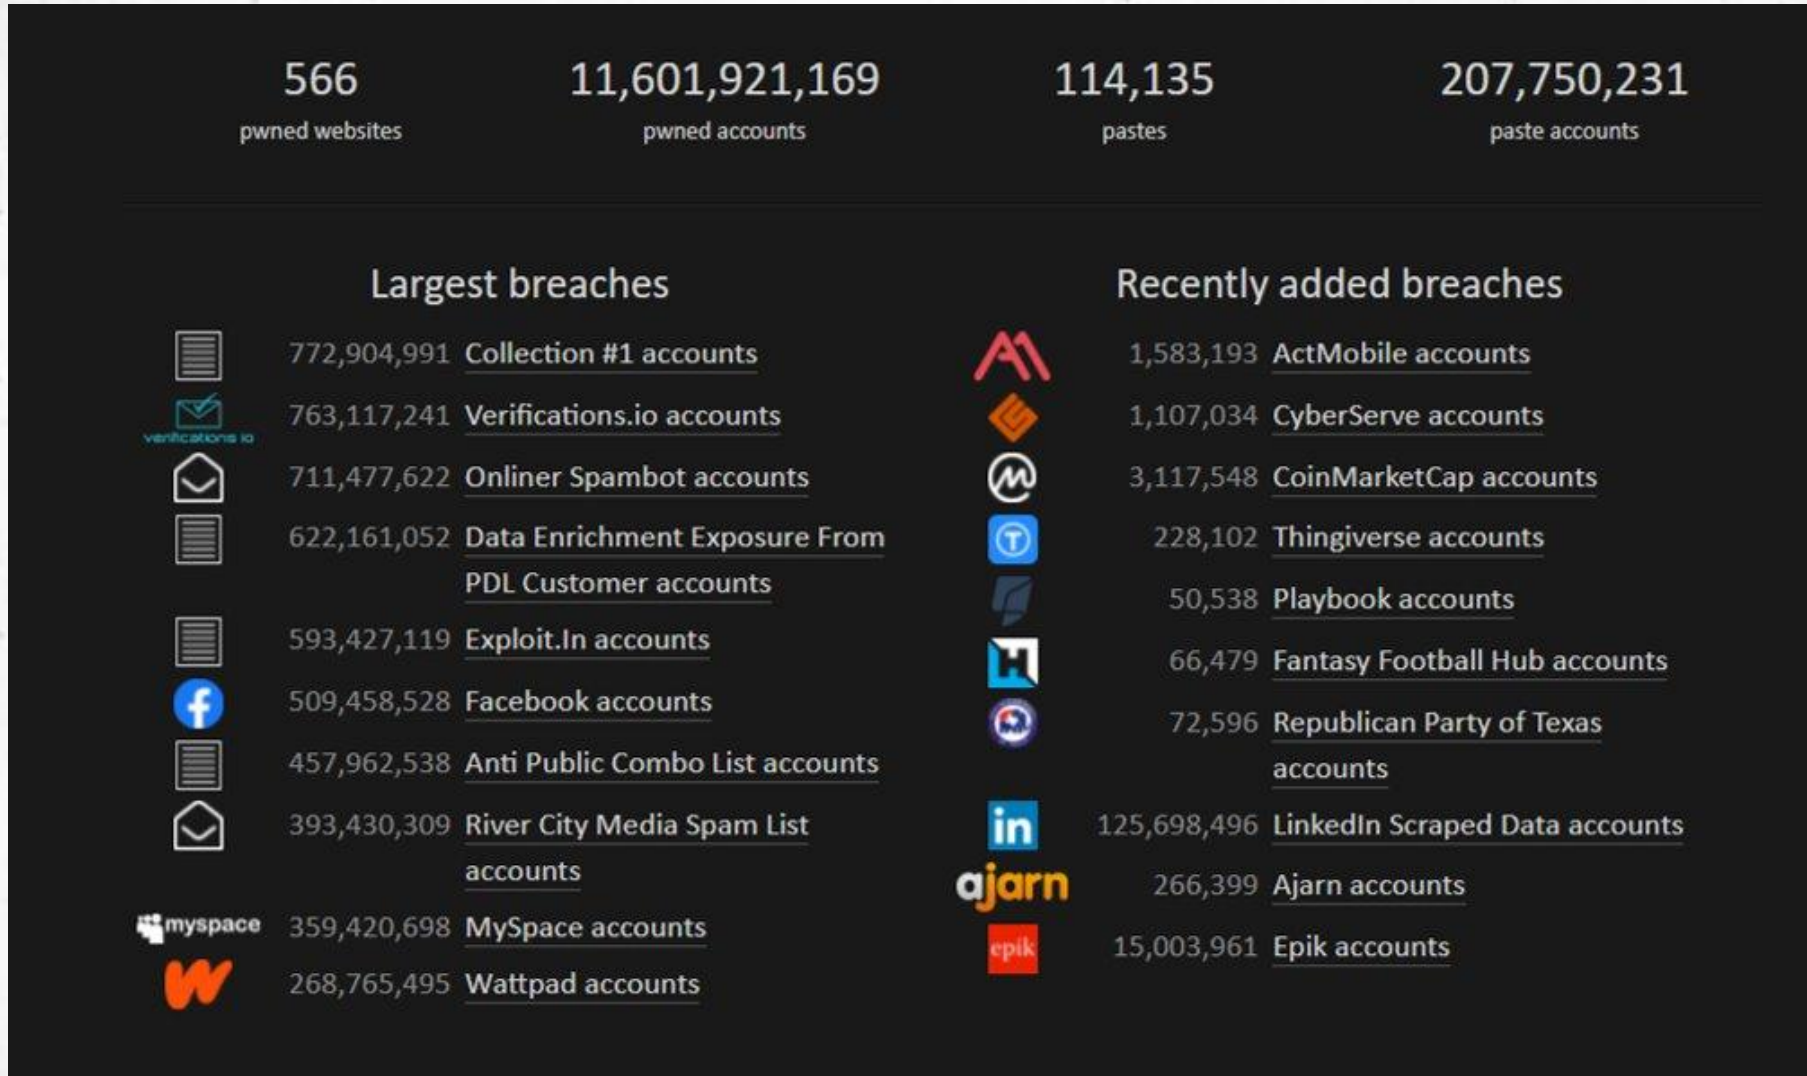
566
pwned websites

11,601,921,169
pwned accounts

114,135
pastes

207,750,231
paste accounts

Largest breaches

verifications.io

myspace

| | |
|---|---|
| 772,904,991 | Collection #1 accounts |
| 763,117,241 | Verifications.io accounts |
| 711,477,622 | Onliner Spambot accounts |
| 622,161,052 | Data Enrichment Exposure From PDL Customer accounts |
| 593,427,119 | Exploit.In accounts |
| 509,458,528 | Facebook accounts |
| 457,962,538 | Anti Public Combo List accounts |
| 393,430,309 | River City Media Spam List accounts |
| 359,420,698 | MySpace accounts |
| 268,765,495 | Wattpad accounts |

Recently added breaches

ajarn

epik

| | |
|---|---|
| 1,583,193 | ActMobile accounts |
| 1,107,034 | CyberServe accounts |
| 3,117,548 | CoinMarketCap accounts |
| 228,102 | Thingiverse accounts |
| 50,538 | Playbook accounts |
| 66,479 | Fantasy Football Hub accounts |
| 72,596 | Republican Party of Texas accounts |
| 125,698,496 | LinkedIn Scraped Data accounts |
| 266,399 | Ajarn accounts |
| 15,003,961 | Epik accounts |